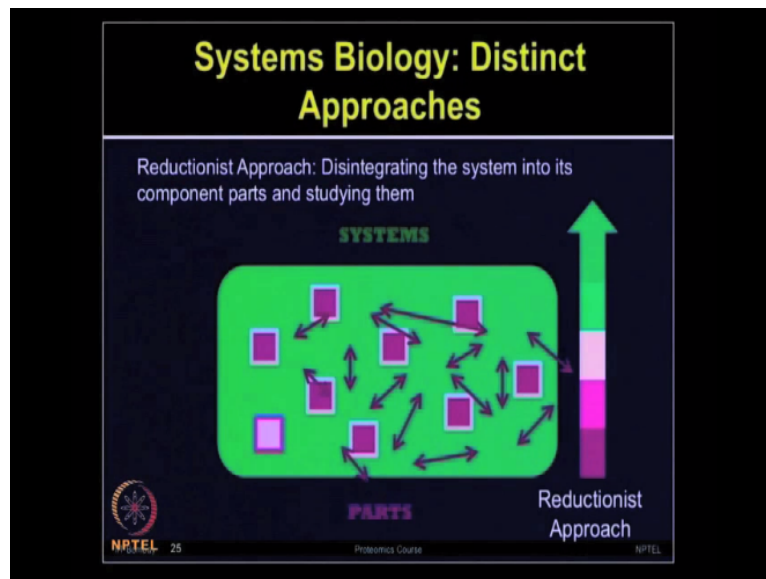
Systems Biology: Distinct Approaches

Reductionist Approach: Disintegrating the system into its component parts and studying them

SYSTEMS

PARTS

Reductionist Approach

NPTEL 25

Proteomics Course

NPTEL